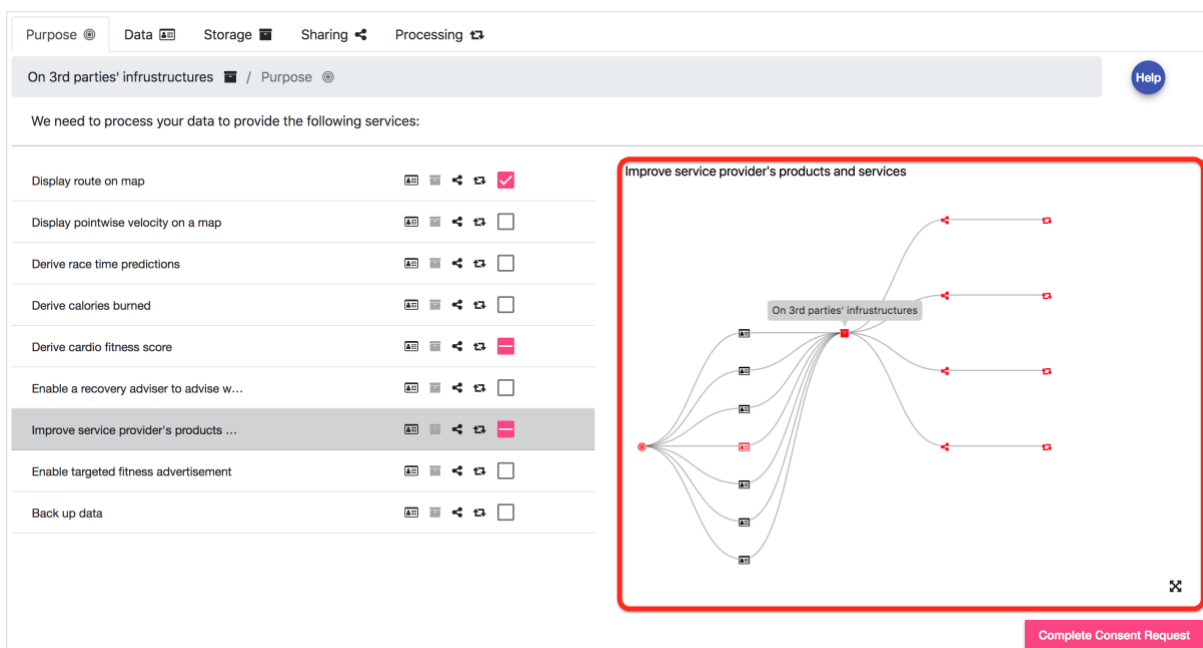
Purpose Data Storage Sharing Processing

On 3rd parties' infrustructures / Purpose

Help

We need to process your data to provide the following services:

Display route on map
Display pointwise velocity on a map
Derive race time predictions
Derive calories burned
Derive cardio fitness score
Enable a recovery adviser to advise w...
Improve service provider's products ...
Enable targeted fitness advertisement
Back up data

Improve service provider's products and services

On 3rd parties' infrustructures

Complete Consent Request